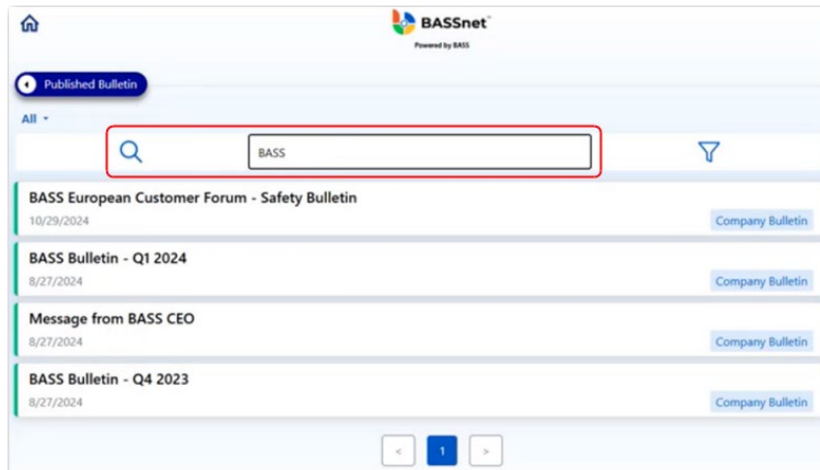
BASSnet™
Powered by BASS

Published Bulletin

All

BASS

BASS European Customer Forum - Safety Bulletin
10/29/2024
Company Bulletin

BASS Bulletin - Q1 2024
8/27/2024
Company Bulletin

Message from BASS CEO
8/27/2024
Company Bulletin

BASS Bulletin - Q4 2023
8/27/2024
Company Bulletin

<
1
>